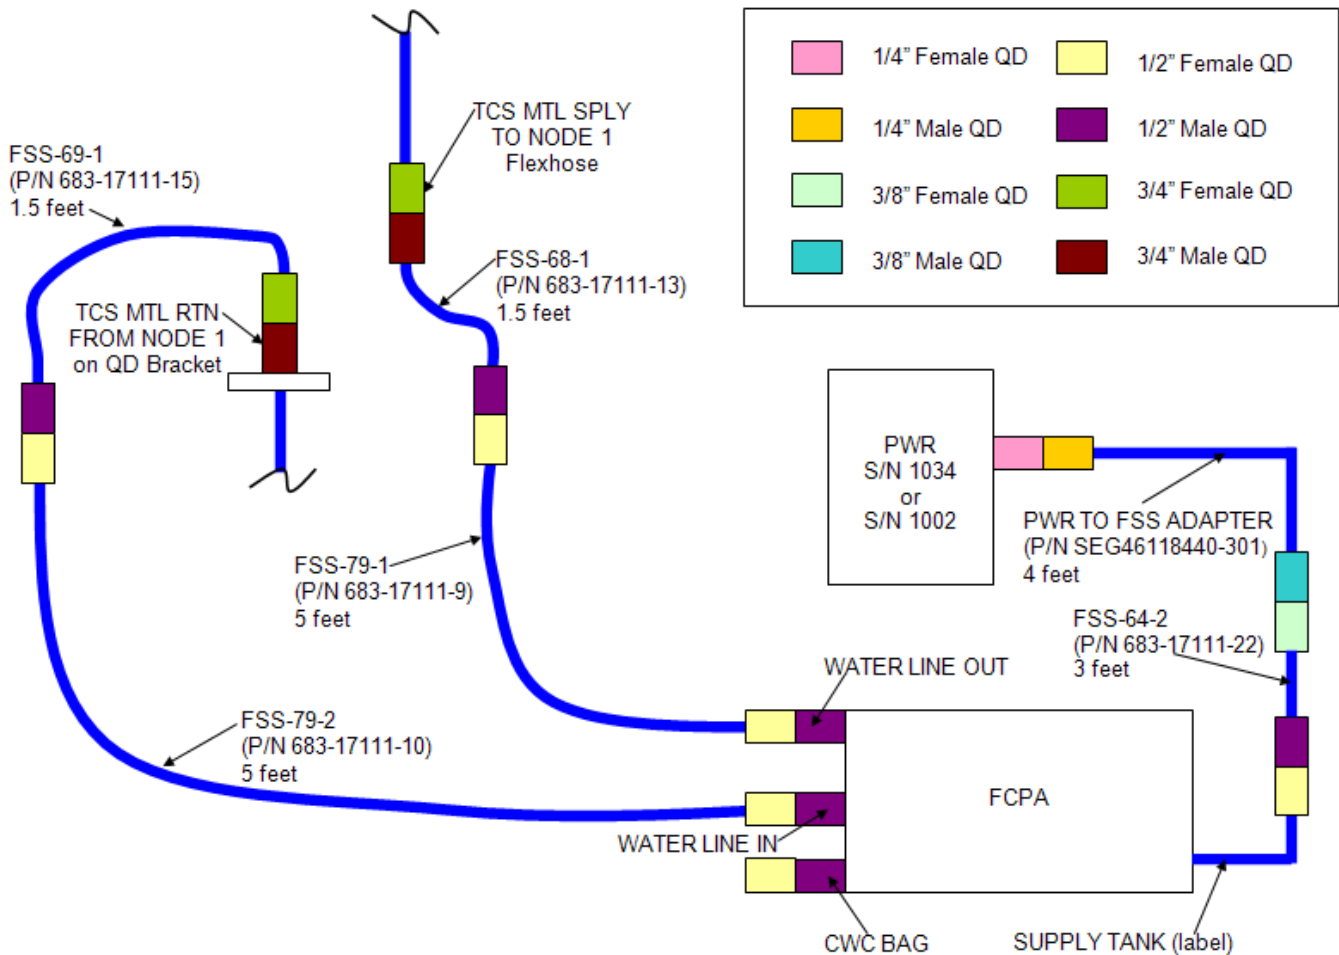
1/4" Female QD
1/2" Female QD
1/4" Male QD
1/2" Male QD
3/8" Female QD
3/4" Female QD
3/8" Male QD
3/4" Male QD

TCS MTL SPLY
TO NODE 1
Flexhose

FSS-69-1
(P/N 683-17111-15)
1.5 feet

TCS MTL RTN
FROM NODE 1
on QD Bracket

FSS-68-1
(P/N 683-17111-13)
1.5 feet

PWR
S/N 1034
or
S/N 1002

PWR TO FSS ADAPTER
(P/N SEG46118440-301)
4 feet

FSS-79-1
(P/N 683-17111-9)
5 feet

FSS-64-2
(P/N 683-17111-22)
3 feet

WATER LINE OUT

FSS-79-2
(P/N 683-17111-10)
5 feet

FCPA

WATER LINE IN

CWC BAG

SUPPLY TANK (label)